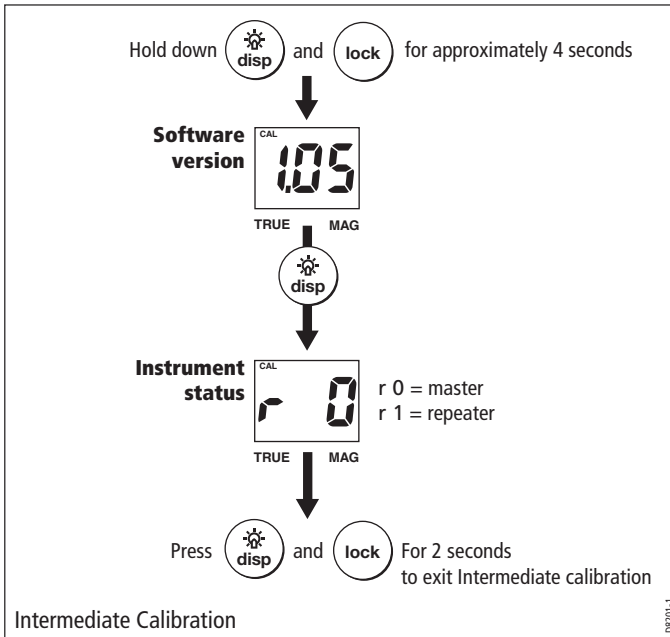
Hold down disp and lock for approximately 4 seconds

Software version

CAL

1.05

TRUE MAG

disp

Instrument status

CAL

r 0

r 0 = master
r 1 = repeater

TRUE MAG

Press disp and lock For 2 seconds to exit Intermediate calibration

Intermediate Calibration

D8201-1